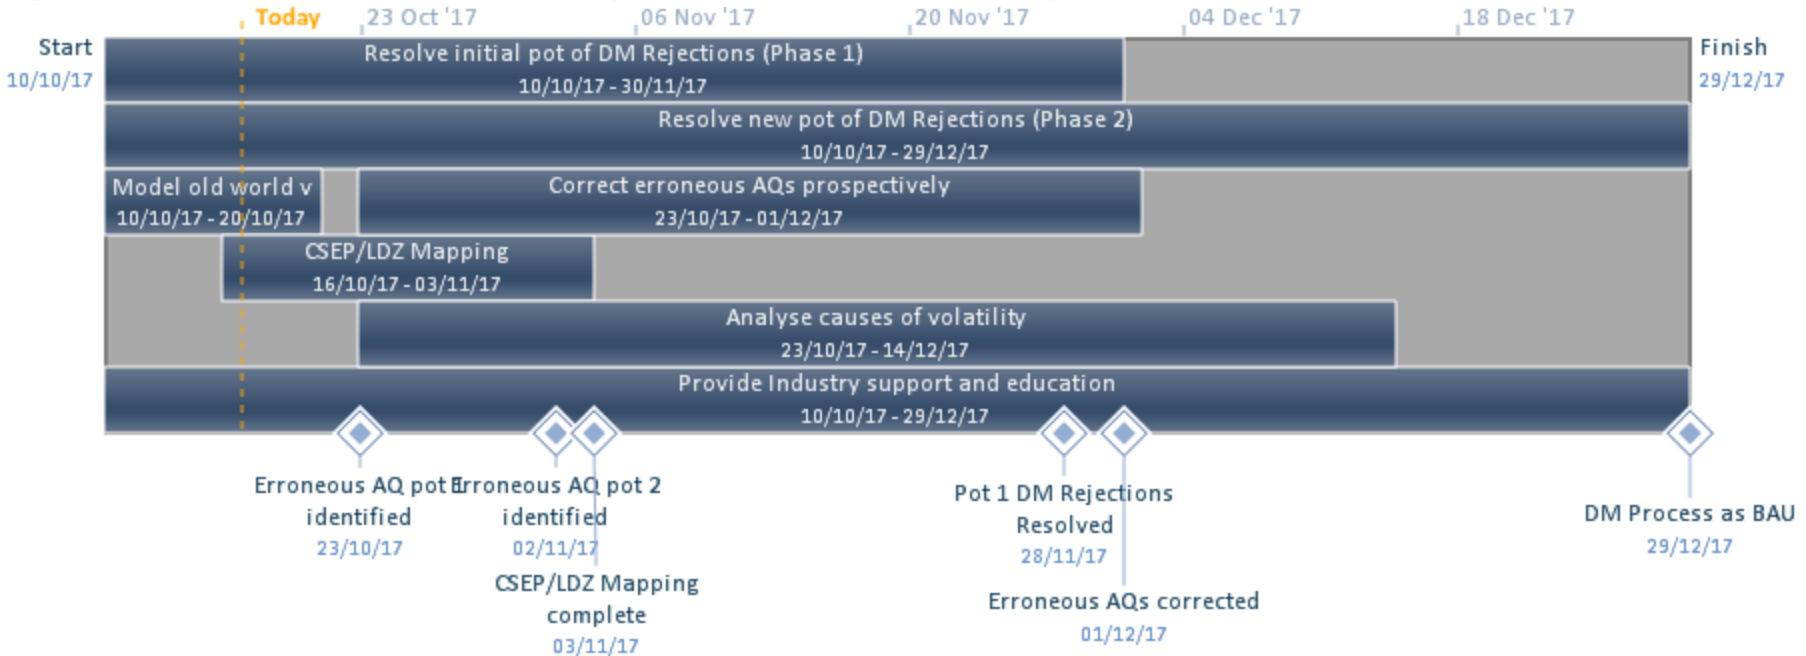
Today 23 Oct '17 06 Nov '17 20 Nov '17 04 Dec '17 18 Dec '17

Start
10/10/17

Finish
29/12/17

Resolve initial pot of DM Rejections (Phase 1)
10/10/17 - 30/11/17

Resolve new pot of DM Rejections (Phase 2)
10/10/17 - 29/12/17

Model old world v
10/10/17 - 20/10/17

Correct erroneous AQs prospectively
23/10/17 - 01/12/17

CSEP/LDZ Mapping
16/10/17 - 03/11/17

Analyse causes of volatility
23/10/17 - 14/12/17

Provide Industry support and education
10/10/17 - 29/12/17

Erroneous AQ pot 1 identified
23/10/17

Erroneous AQ pot 2 identified
02/11/17

CSEP/LDZ Mapping complete
03/11/17

Pot 1 DM Rejections Resolved
28/11/17

Erroneous AQs corrected
01/12/17

DM Process as BAU
29/12/17